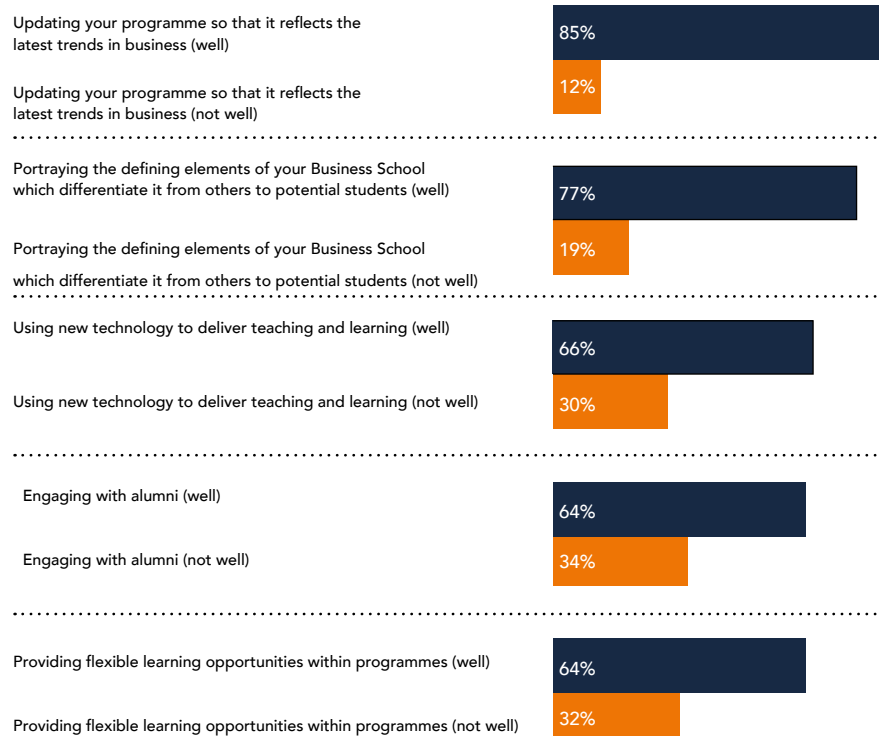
Updating your programme so that it reflects the latest trends in business (well)

85%

Updating your programme so that it reflects the latest trends in business (not well)

12%

Portraying the defining elements of your Business School which differentiate it from others to potential students (well)

77%

Portraying the defining elements of your Business School which differentiate it from others to potential students (not well)

19%

Using new technology to deliver teaching and learning (well)

66%

Using new technology to deliver teaching and learning (not well)

30%

Engaging with alumni (well)

64%

Engaging with alumni (not well)

34%

Providing flexible learning opportunities within programmes (well)

64%

Providing flexible learning opportunities within programmes (not well)

32%